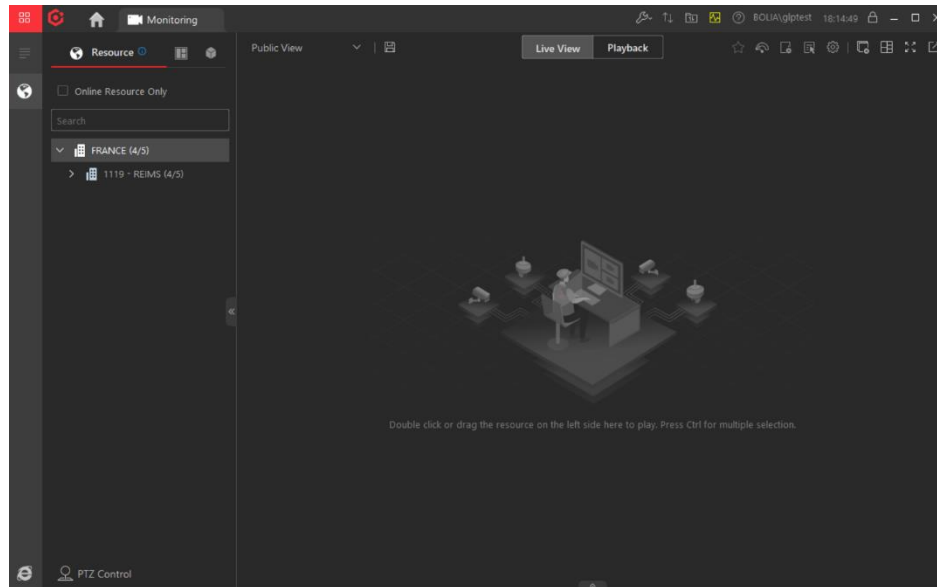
Monitoring

BOLIA\glptest 18:14:49

Resource

Online Resource Only

Search

FRANCE (4/5)

1119 - REIMS (4/5)

Public View

Live View

Playback

Double click or drag the resource on the left side here to play. Press Ctrl for multiple selection.

PTZ Control